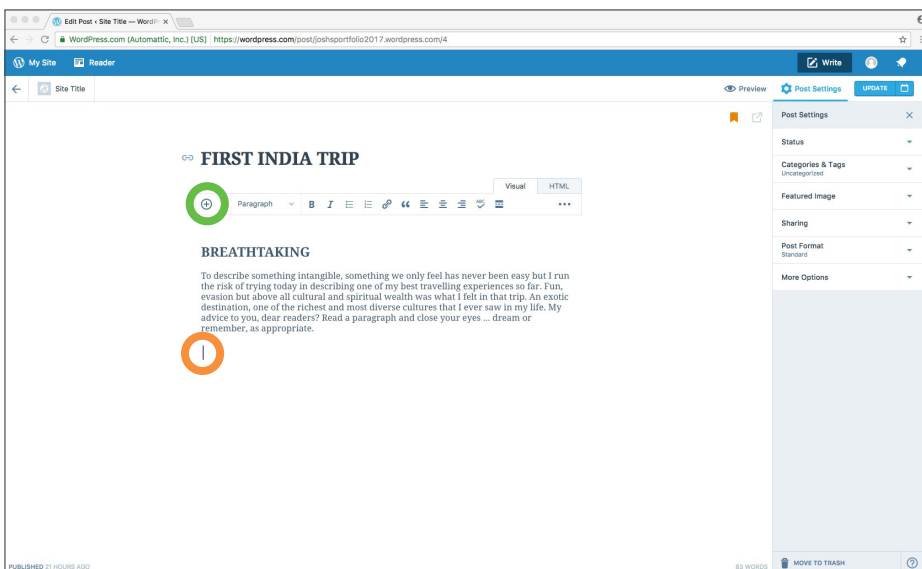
Edit Post ‹ Site Title — WordP ×

WordPress.com (Automattic, Inc.) [US] https://wordpress.com/post/joshsportfolio2017.wordpress.com/4

My Site Reader

Write

Site Title

Preview Post Settings UPDATE

FIRST INDIA TRIP

Visual HTML

Paragraph

BREATHTAKING

To describe something intangible, something we only feel has never been easy but I run the risk of trying today in describing one of my best travelling experiences so far. Fun, evasion but above all cultural and spiritual wealth was what I felt in that trip. An exotic destination, one of the richest and most diverse cultures that I ever saw in my life. My advice to you, dear readers? Read a paragraph and close your eyes ... dream or remember, as appropriate.

Post Settings

Status

Categories & Tags
Uncategorized

Featured Image

Sharing

Post Format
Standard

More Options

PUBLISHED 21 HOURS AGO

83 WORDS

MOVE TO TRASH